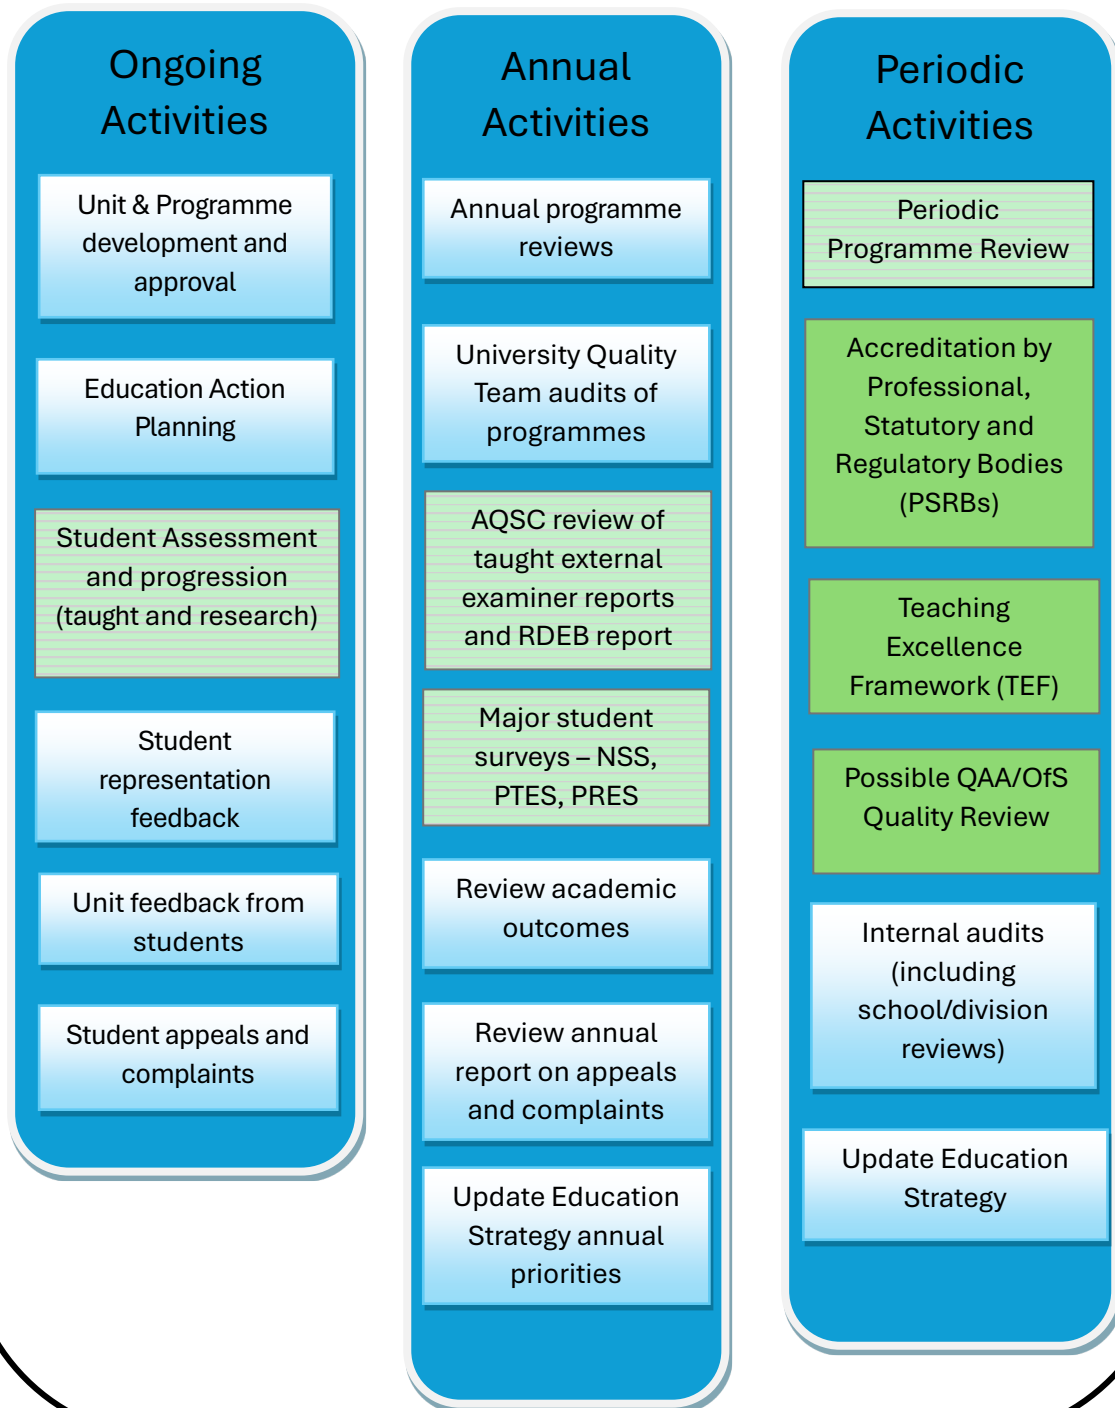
Ongoing Activities

Unit & Programme development and approval

Education Action Planning

Student Assessment and progression (taught and research)

Student representation feedback

Unit feedback from students

Student appeals and complaints

Annual Activities

Annual programme reviews

University Quality Team audits of programmes

AQSC review of taught external examiner reports and RDEB report

Major student surveys – NSS, PTES, PRES

Review academic outcomes

Review annual report on appeals and complaints

Update Education Strategy annual priorities

Periodic Activities

Periodic Programme Review

Accreditation by Professional, Statutory and Regulatory Bodies (PSRBs)

Teaching Excellence Framework (TEF)

Possible QAA/OfS Quality Review

Internal audits (including school/division reviews)

Update Education Strategy